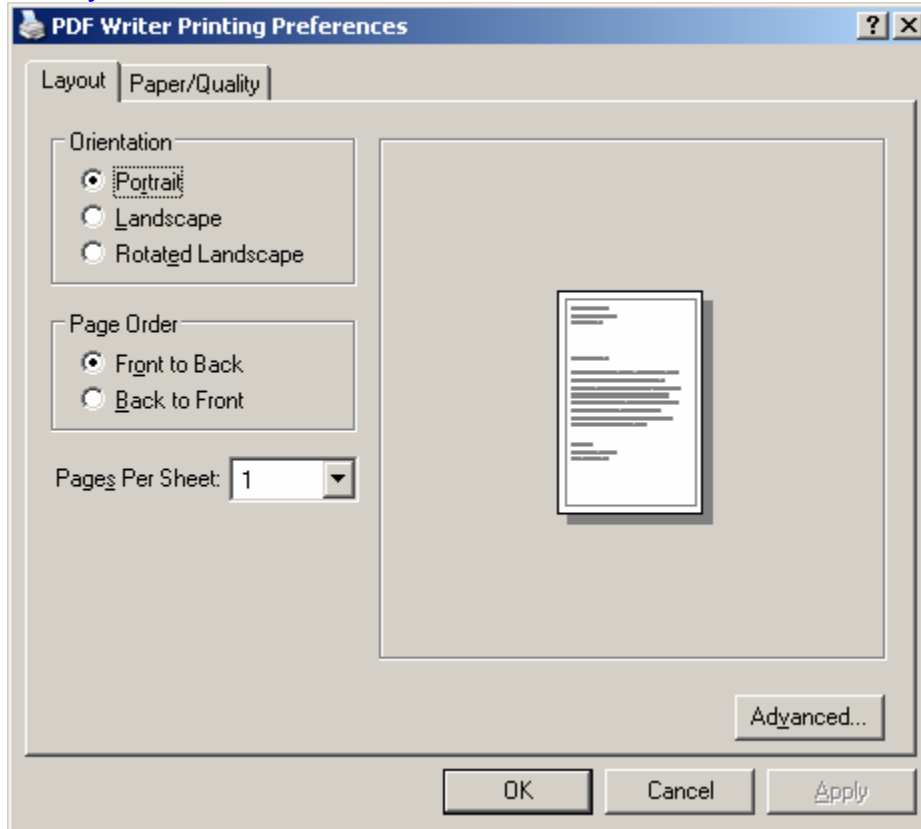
PDF Writer Printing Preferences

? X

Layout | Paper/Quality

Orientation
Portrait
Landscape
Rotated Landscape

Page Order
Front to Back
Back to Front

Pages Per Sheet: 1

Advanced...

OK | Cancel | Apply